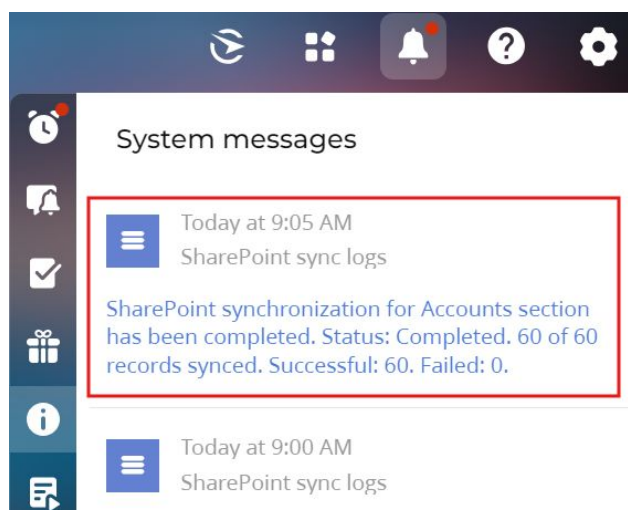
System messages

Today at 9:05 AM
SharePoint sync logs

SharePoint synchronization for Accounts section has been completed. Status: Completed. 60 of 60 records synced. Successful: 60. Failed: 0.

Today at 9:00 AM
SharePoint sync logs